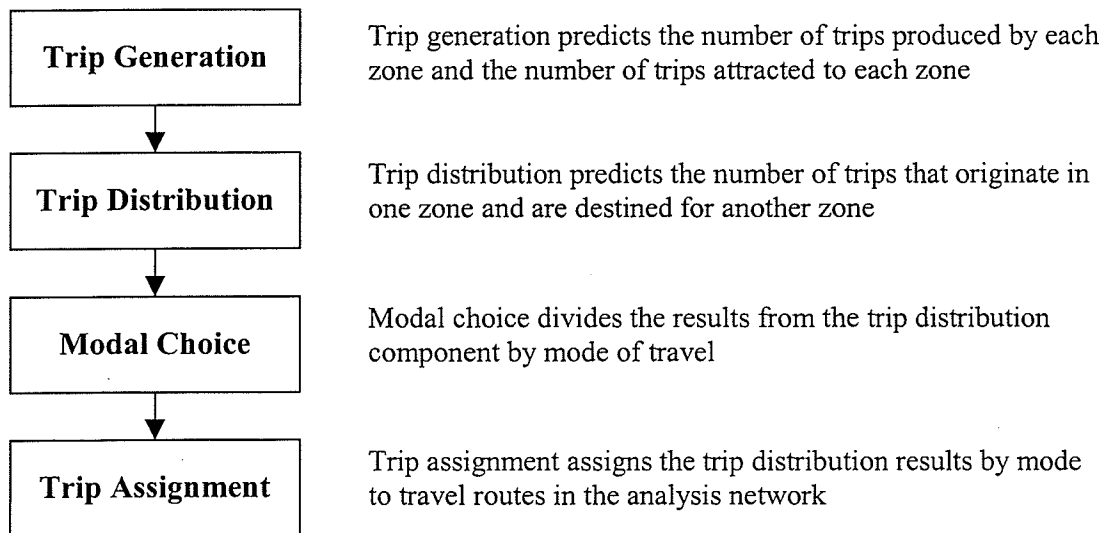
Trip Generation

Trip generation predicts the number of trips produced by each zone and the number of trips attracted to each zone

Trip Distribution

Trip distribution predicts the number of trips that originate in one zone and are destined for another zone

Modal Choice

Modal choice divides the results from the trip distribution component by mode of travel

Trip Assignment

Trip assignment assigns the trip distribution results by mode to travel routes in the analysis network